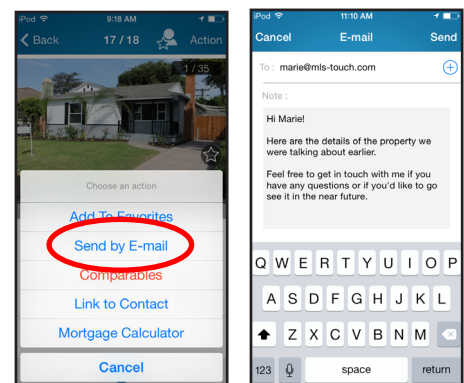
iPod 9:18 AM

Back 17 / 18 Action

1 / 35

Choose an action

Add To Favorites

Send by E-mail

Comparables

Link to Contact

Mortgage Calculator

Cancel

iPod 11:10 AM

Cancel E-mail Send

To : marie@mls-touch.com

Note :

Hi Marie!

Here are the details of the property we were talking about earlier.

Feel free to get in touch with me if you have any questions or if you'd like to go see it in the near future.

Q W E R T Y U I O P

A S D F G H J K L

Z X C V B N M

123 space return